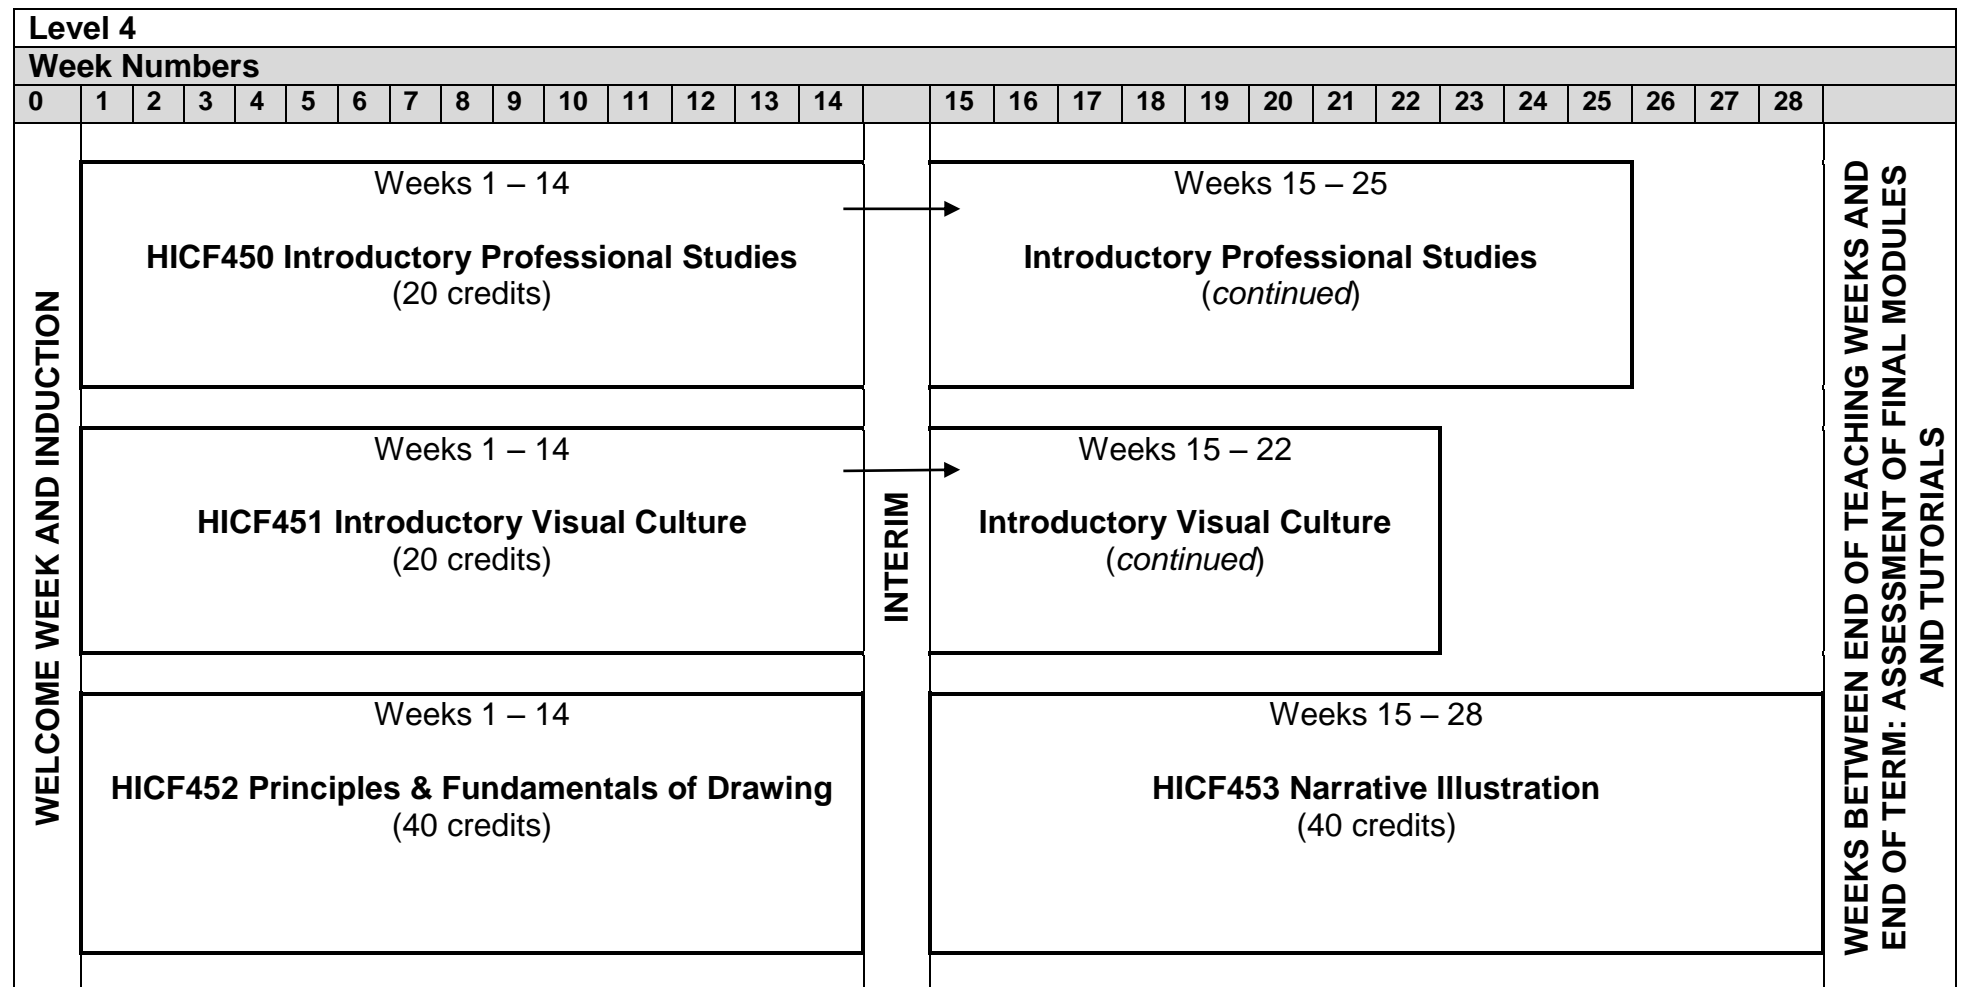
Level 4

Week Numbers

| 0 | 1 | 2 | 3 | 4 | 5 | 6 | 7 | 8 | 9 | 10 | 11 | 12 | 13 | 14 |  | 15 | 16 | 17 | 18 | 19 | 20 | 21 | 22 | 23 | 24 | 25 | 26 | 27 | 28 |  |
|---|---|---|---|---|---|---|---|---|---|---|---|---|---|---|---|---|---|---|---|---|---|---|---|---|---|---|---|---|---|---|

WELCOME WEEK AND INDUCTION

Weeks 1 – 14

HICF450 Introductory Professional Studies
(20 credits)

Weeks 15 – 25

Introductory Professional Studies
(continued)

Weeks 1 – 14

HICF451 Introductory Visual Culture
(20 credits)

INTERIM

Weeks 15 – 22

Introductory Visual Culture
(continued)

Weeks 1 – 14

HICF452 Principles & Fundamentals of Drawing
(40 credits)

Weeks 15 – 28

HICF453 Narrative Illustration
(40 credits)

WEEKS BETWEEN END OF TEACHING WEEKS AND END OF TERM: ASSESMENT OF FINAL MODULES AND TUTORIALS